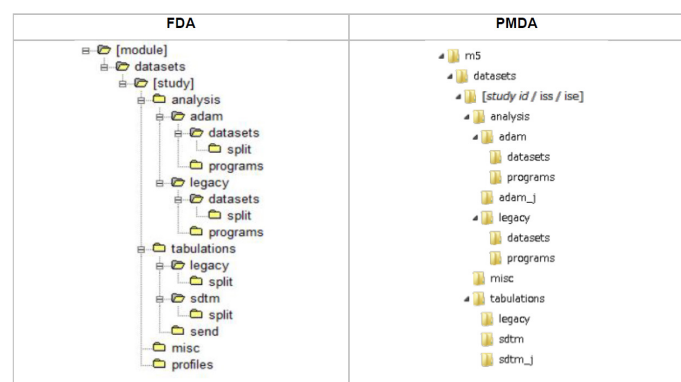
| FDA | PMDA |
|---|---|
| [module]<br>datasets<br>[study]<br>analysis<br>adam<br>datasets<br>split<br>programs<br>legacy<br>datasets<br>split<br>programs<br>tabulations<br>legacy<br>split<br>sdtm<br>split<br>send<br>misc<br>profiles | m5<br>datasets<br>[*study id* / iss / ise]<br>analysis<br>adam<br>datasets<br>programs<br>adam_j<br>legacy<br>datasets<br>programs<br>misc<br>tabulations<br>legacy<br>sdtm<br>sdtm_j |